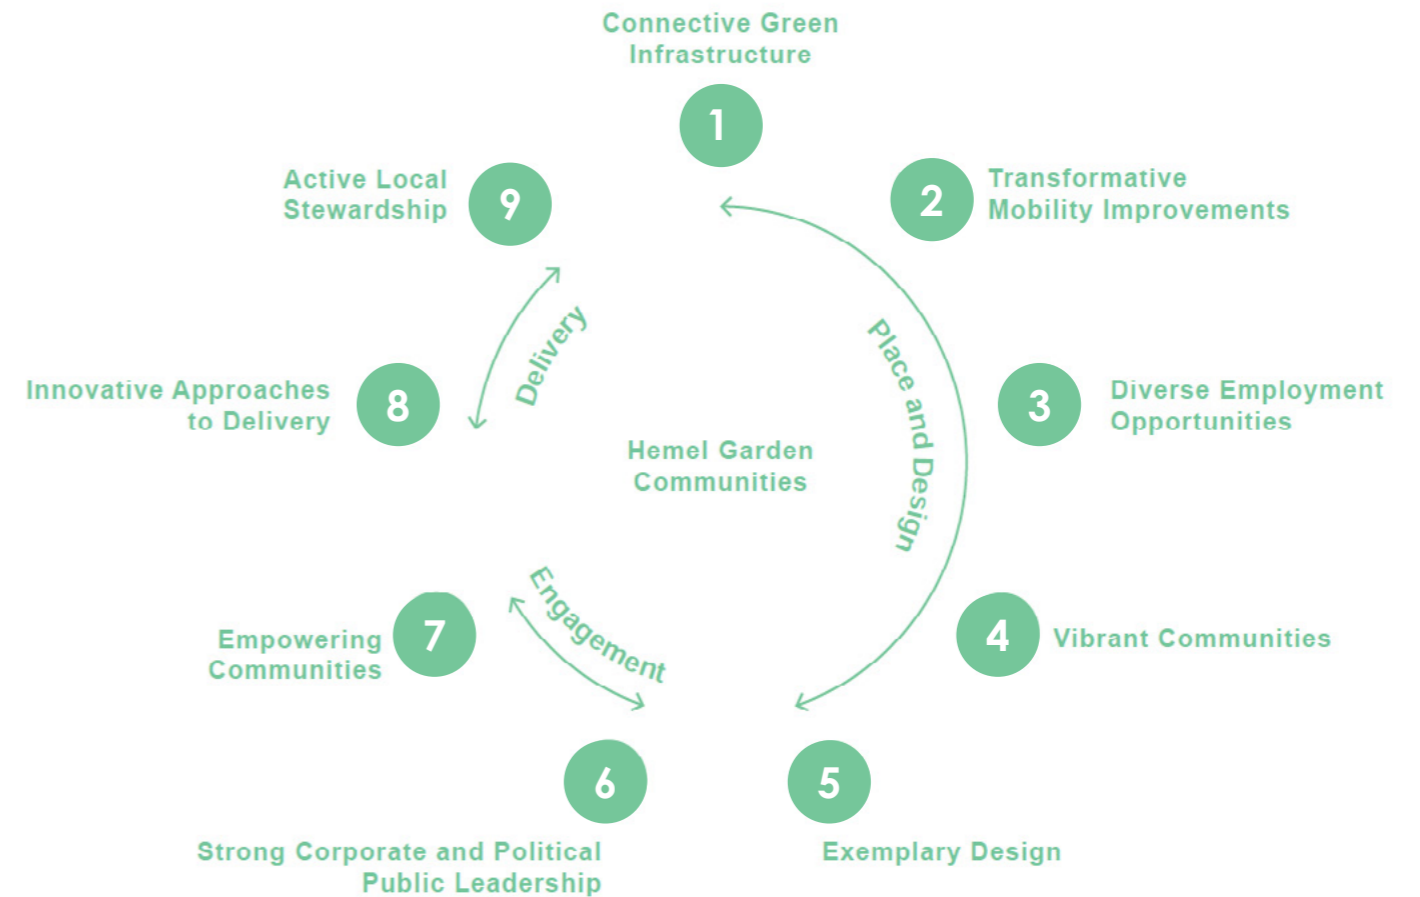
Connective Green Infrastructure

1

Active Local Stewardship

9

2

Transformative Mobility Improvements

Delivery

Place and Design

Innovative Approaches to Delivery

8

3

Diverse Employment Opportunities

Hemel Garden Communities

Engagement

Empowering Communities

7

4

Vibrant Communities

6

5

Strong Corporate and Political Public Leadership

Exemplary Design